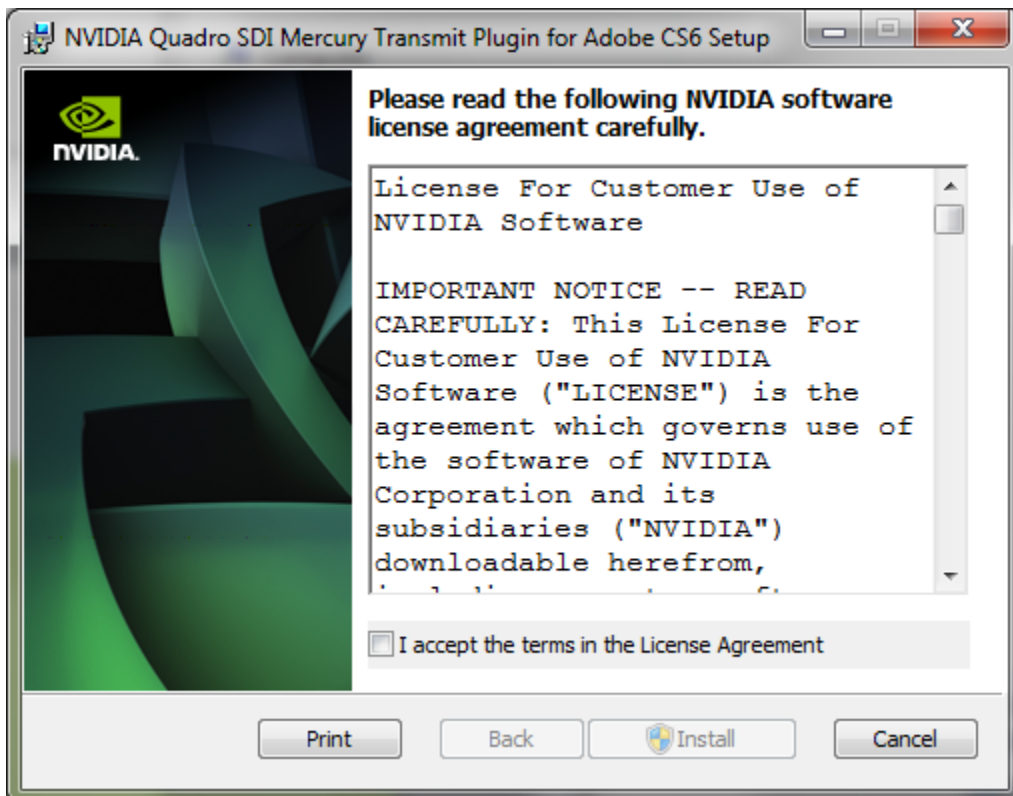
NVIDIA Quadro SDI Mercury Transmit Plugin for Adobe CS6 Setup

NVIDIA.

Please read the following NVIDIA software license agreement carefully.

License For Customer Use of NVIDIA Software

IMPORTANT NOTICE -- READ CAREFULLY: This License For Customer Use of NVIDIA Software ("LICENSE") is the agreement which governs use of the software of NVIDIA Corporation and its subsidiaries ("NVIDIA") downloadable herefrom, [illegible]

I accept the terms in the License Agreement

Print Back Install Cancel